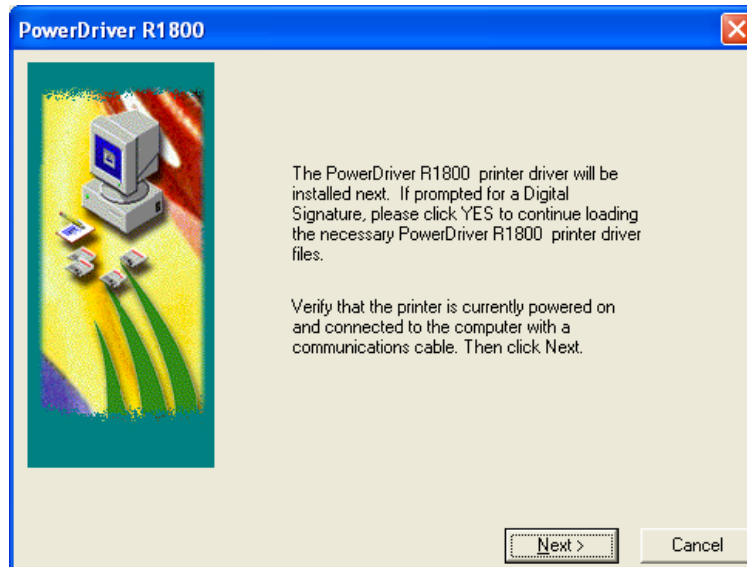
PowerDriver R1800

The PowerDriver R1800 printer driver will be installed next. If prompted for a Digital Signature, please click YES to continue loading the necessary PowerDriver R1800 printer driver files.

Verify that the printer is currently powered on and connected to the computer with a communications cable. Then click Next.

Next >

Cancel